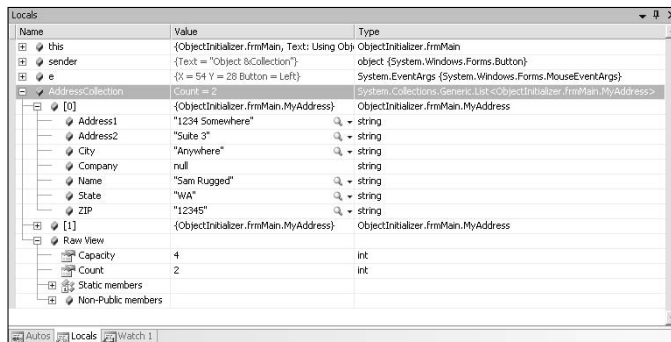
Locals

| Name | Value | Type |
|---|---|---|
| this | {ObjectInitializer.frmMain, Text: Using Obj | ObjectInitializer.frmMain |
| sender | {Text = "Object &Collection"} | object {System.Windows.Forms.Button} |
| e | {X = 54 Y = 28 Button = Left} | System.EventArgs {System.Windows.Forms.MouseEventArgs} |
| AddressCollection | Count = 2 | System.Collections.Generic.List<ObjectInitializer.frmMain.MyAddress> |
| [0] | {ObjectInitializer.frmMain.MyAddress} | ObjectInitializer.frmMain.MyAddress |
| Address1 | "1234 Somewhere" | string |
| Address2 | "Suite 3" | string |
| City | "Anywhere" | string |
| Company | null | string |
| Name | "Sam Rugged" | string |
| State | "WA" | string |
| ZIP | "12345" | string |
| [1] | {ObjectInitializer.frmMain.MyAddress} | ObjectInitializer.frmMain.MyAddress |
| Raw View | | |
| Capacity | 4 | int |
| Count | 2 | int |
| Static members | | |
| Non-Public members | | |

Autos Locals Watch 1